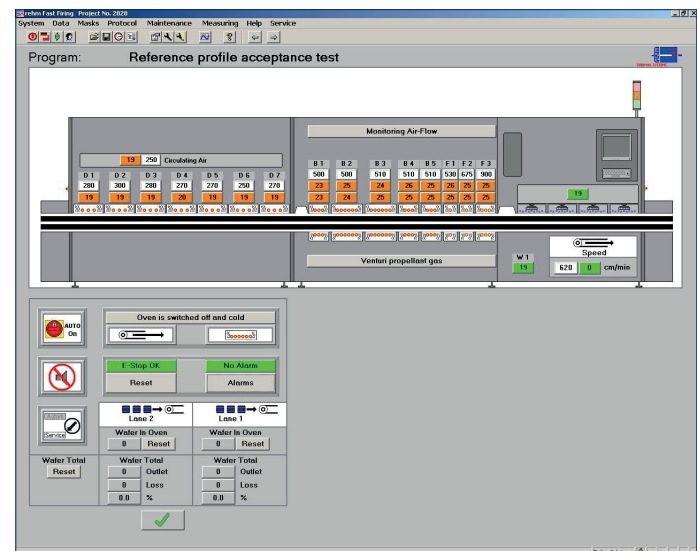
rehm Fast Firing Project No. 2828

System Data Masks Protocol Maintenance Measuring Help Service

Program: Reference profile acceptance test

Monitoring Air-Flow

19 250 Circulating Air

| D 1 | D 2 | D 3 | D 4 | D 5 | D 6 | D 7 |
|---|---|---|---|---|---|---|
| 280 | 300 | 280 | 270 | 270 | 250 | 270 |
| 19 | 19 | 19 | 20 | 19 | 19 | 19 |

| B 1 | B 2 | B 3 | B 4 | B 5 | F 1 | F 2 | F 3 |
|---|---|---|---|---|---|---|---|
| 500 | 500 | 510 | 510 | 510 | 530 | 675 | 900 |
| 23 | 25 | 24 | 26 | 25 | 26 | 25 | 25 |
| 23 | 24 | 25 | 25 | 25 | 25 | 25 | 25 |

19

Venturi propellant gas

W 1
19

Speed
620 0 cm/min

AUTO On

Oven is switched off and cold

E-Stop OK
Reset

No Alarm
Alarms

Service

Lane 2
Wafer In Oven
0 Reset

Lane 1
Wafer In Oven
0 Reset

Wafer Total
Reset

Wafer Total
0 Outlet
0 Loss
0.0 %

0 Outlet
0 Loss
0.0 %